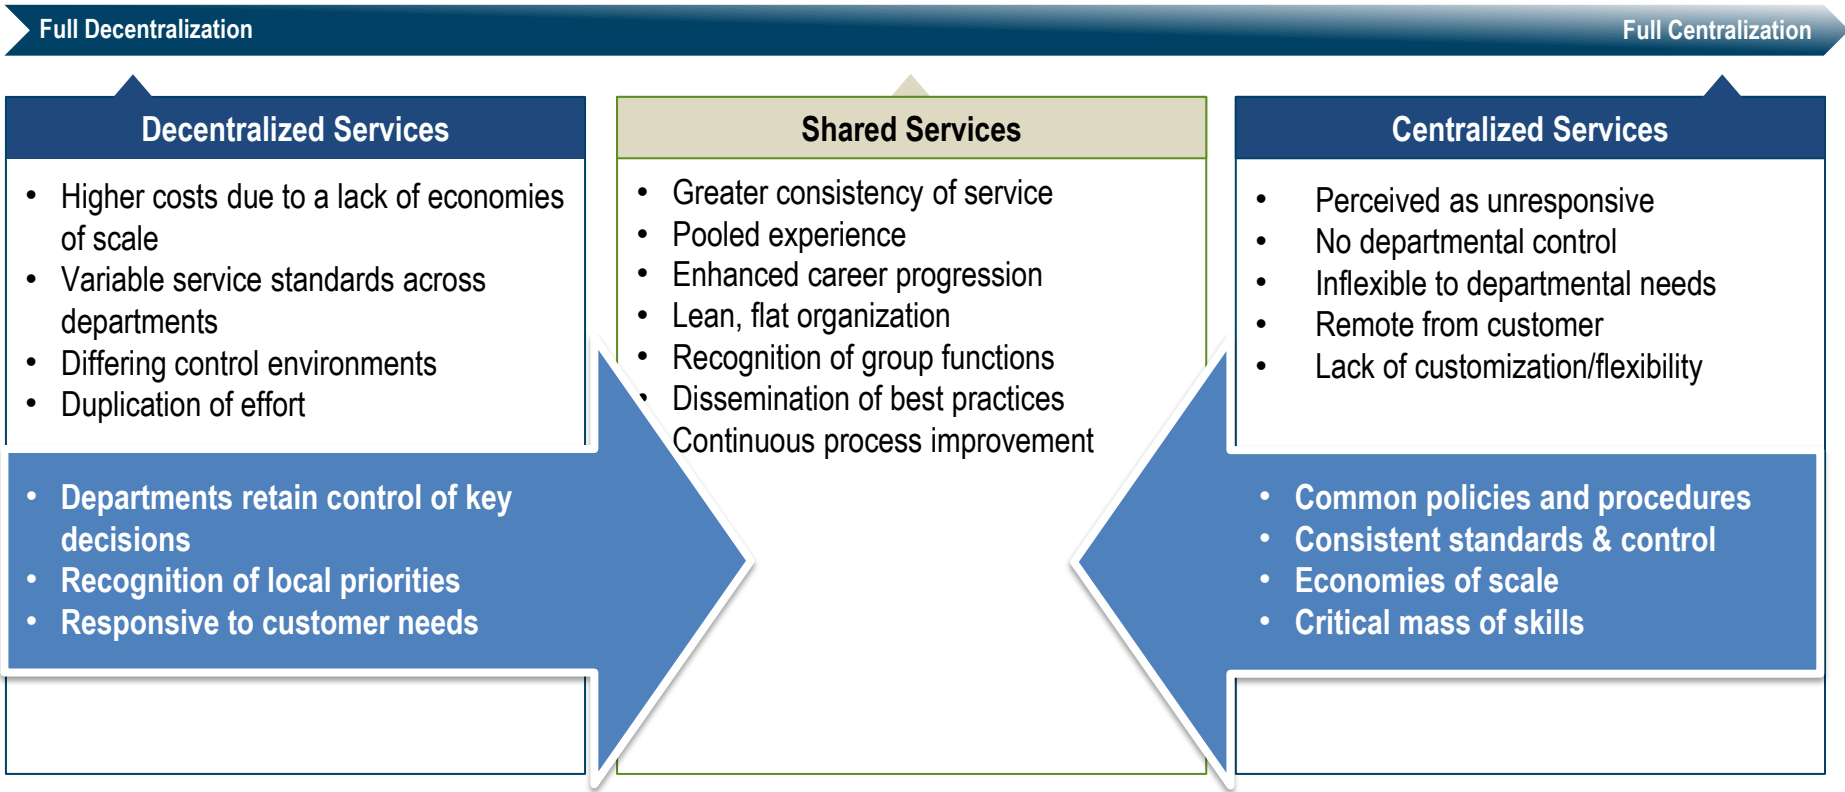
Full Decentralization

Full Centralization

Decentralized Services

- Higher costs due to a lack of economies of scale
- Variable service standards across departments
- Differing control environments
- Duplication of effort

Shared Services

- Greater consistency of service
- Pooled experience
- Enhanced career progression
- Lean, flat organization
- Recognition of group functions
- Dissemination of best practices
- Continuous process improvement

Centralized Services

- Perceived as unresponsive
- No departmental control
- Inflexible to departmental needs
- Remote from customer
- Lack of customization/flexibility

- Departments retain control of key decisions
- Recognition of local priorities
- Responsive to customer needs

- Common policies and procedures
- Consistent standards & control
- Economies of scale
- Critical mass of skills